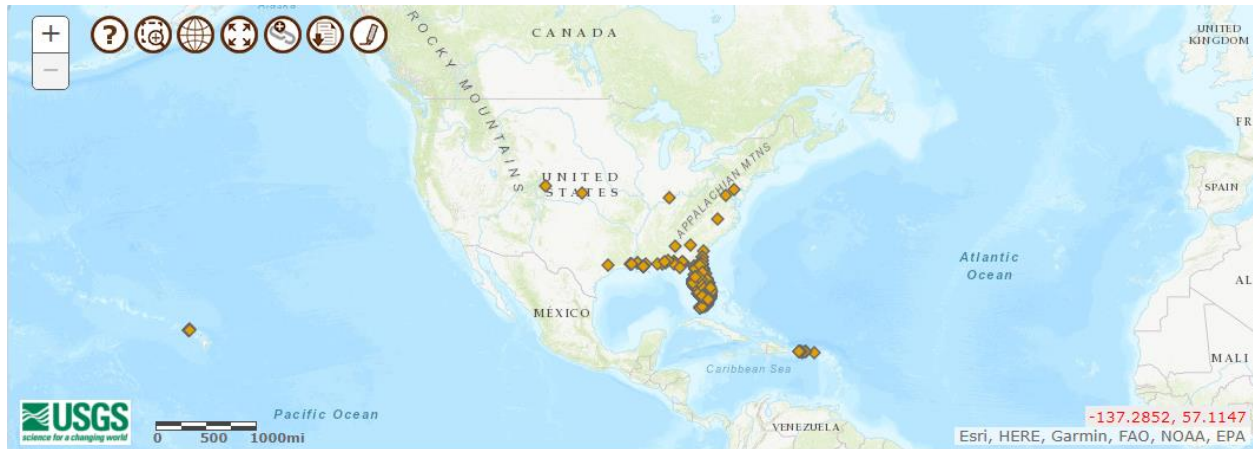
+
−
?
Alaska
ROCKY MOUNTAINS
CANADA
UNITED KINGDOM
FR
UNITED STATES
APPALACHIAN MTNS
SPAIN
Atlantic Ocean
AL
MEXICO
MALI
Caribbean Sea
USGS
science for a changing world
0 500 1000mi
Pacific Ocean
VENEZUELA
-137.2852, 57.1147
Esri, HERE, Garmin, FAO, NOAA, EPA